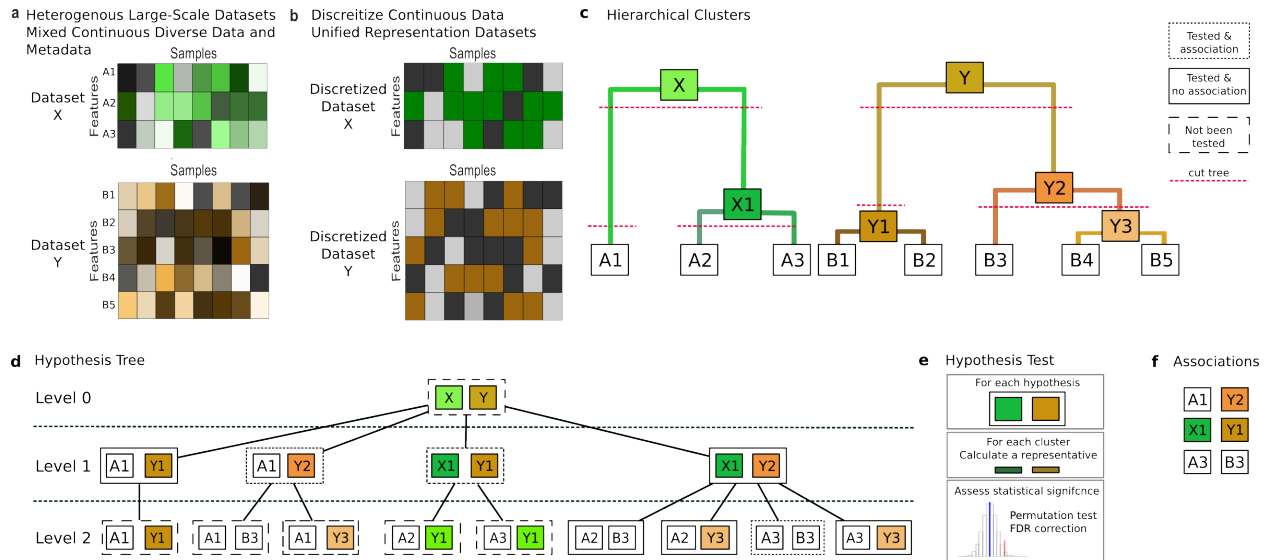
a Heterogenous Large-Scale Datasets Mixed Continuous Diverse Data and Metadata

Samples

Dataset X

Features

A1
A2
A3

Samples

Dataset Y

Features

B1
B2
B3
B4
B5

b Discreitize Continuous Data Unified Representation Datasets

Samples

Discretized Dataset X

Features

Samples

Discretized Dataset Y

Features

c Hierarchical Clusters

X

X1

A1 A2 A3

Y

Y2

Y1

Y3

B1 B2 B3 B4 B5

Tested & association

Tested & no association

Not been tested

cut tree

d Hypothesis Tree

Level 0

X Y

Level 1

A1 Y1
A1 Y2
X1 Y1
X1 Y2

Level 2

A1 Y1
A1 B3
A1 Y3
A2 Y1
A3 Y1
A2 B3
A2 Y3
A3 B3
A3 Y3

e Hypothesis Test

For each hypothesis

For each cluster Calculate a representative

Assess statistical signifcnce

Permutation test FDR correction

f Associations

A1 Y2
X1 Y1
A3 B3